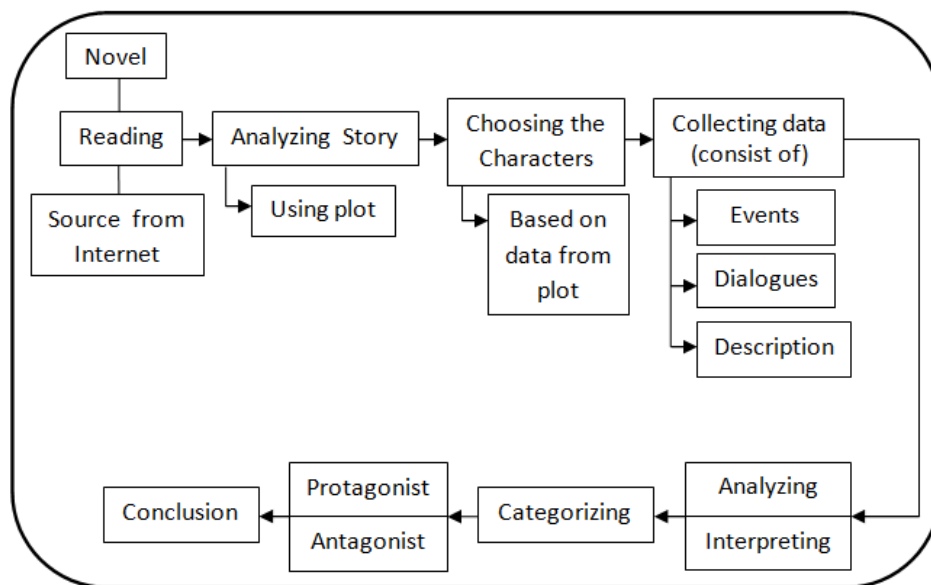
Novel

Reading

Source from Internet

Analyzing Story

Using plot

Choosing the Characters

Based on data from plot

Collecting data (consist of)

Events

Dialogues

Description

Analyzing

Interpreting

Categorizing

Protagonist

Antagonist

Conclusion